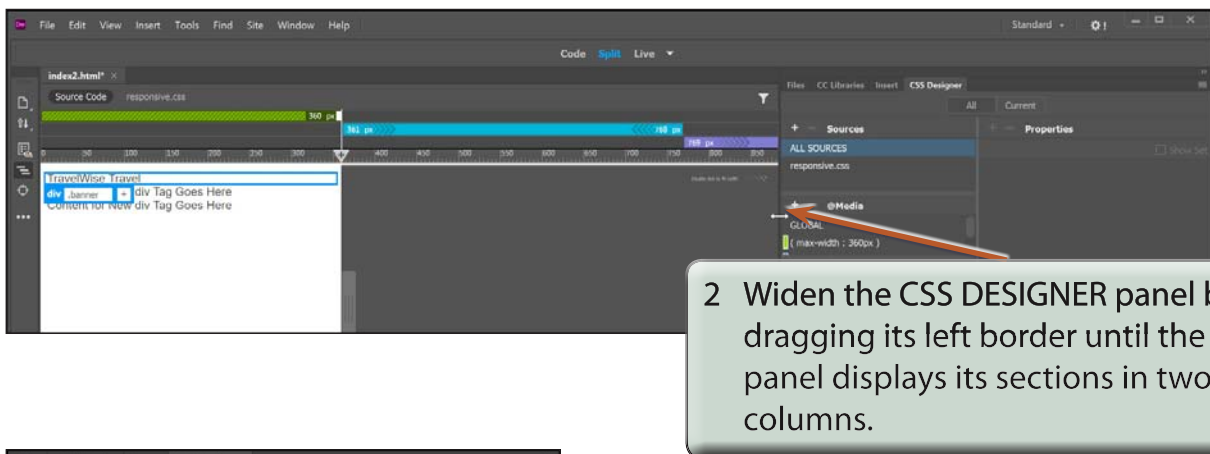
File Edit View Insert Tools Find Site Window Help

Standard

Code Split Live

index2.html*

Source Code responsive.css

360 px

361 px

768 px

769 px

0 50 100 150 200 250 300 350 400 450 500 550 600 650 700 750 800 850

TravelWise Travel

div .banner + div Tag Goes Here

Content for New div Tag Goes Here

Files CC Libraries Insert CSS Designer

All Current

+ − Sources

ALL SOURCES

responsive.css

+ − Properties

Show Set

@Media

GLOBAL

( max-width : 360px )

2 Widen the CSS DESIGNER panel b dragging its left border until the panel displays its sections in two columns.